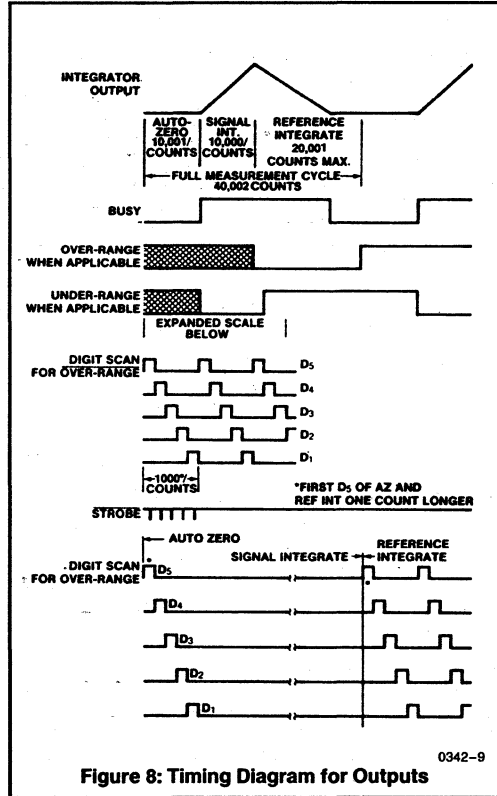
INTEGRATOR OUTPUT

AUTO-ZERO 10,001/ COUNTS

SIGNAL INT. 10,000/ COUNTS

REFERENCE INTEGRATE 20,001 COUNTS MAX.

FULL MEASUREMENT CYCLE 40,002 COUNTS

BUSY

OVER-RANGE WHEN APPLICABLE

UNDER-RANGE WHEN APPLICABLE

EXPANDED SCALE BELOW

DIGIT SCAN FOR OVER-RANGE

$D_5$

$D_4$

$D_3$

$D_2$

$D_1$

1000*/ COUNTS

*FIRST $D_5$ OF AZ AND REF INT ONE COUNT LONGER

STROBE

AUTO ZERO

SIGNAL INTEGRATE

REFERENCE INTEGRATE

DIGIT SCAN FOR OVER-RANGE

$D_5$

$D_4$

$D_3$

$D_2$

$D_1$

0342–9

Figure 8: Timing Diagram for Outputs